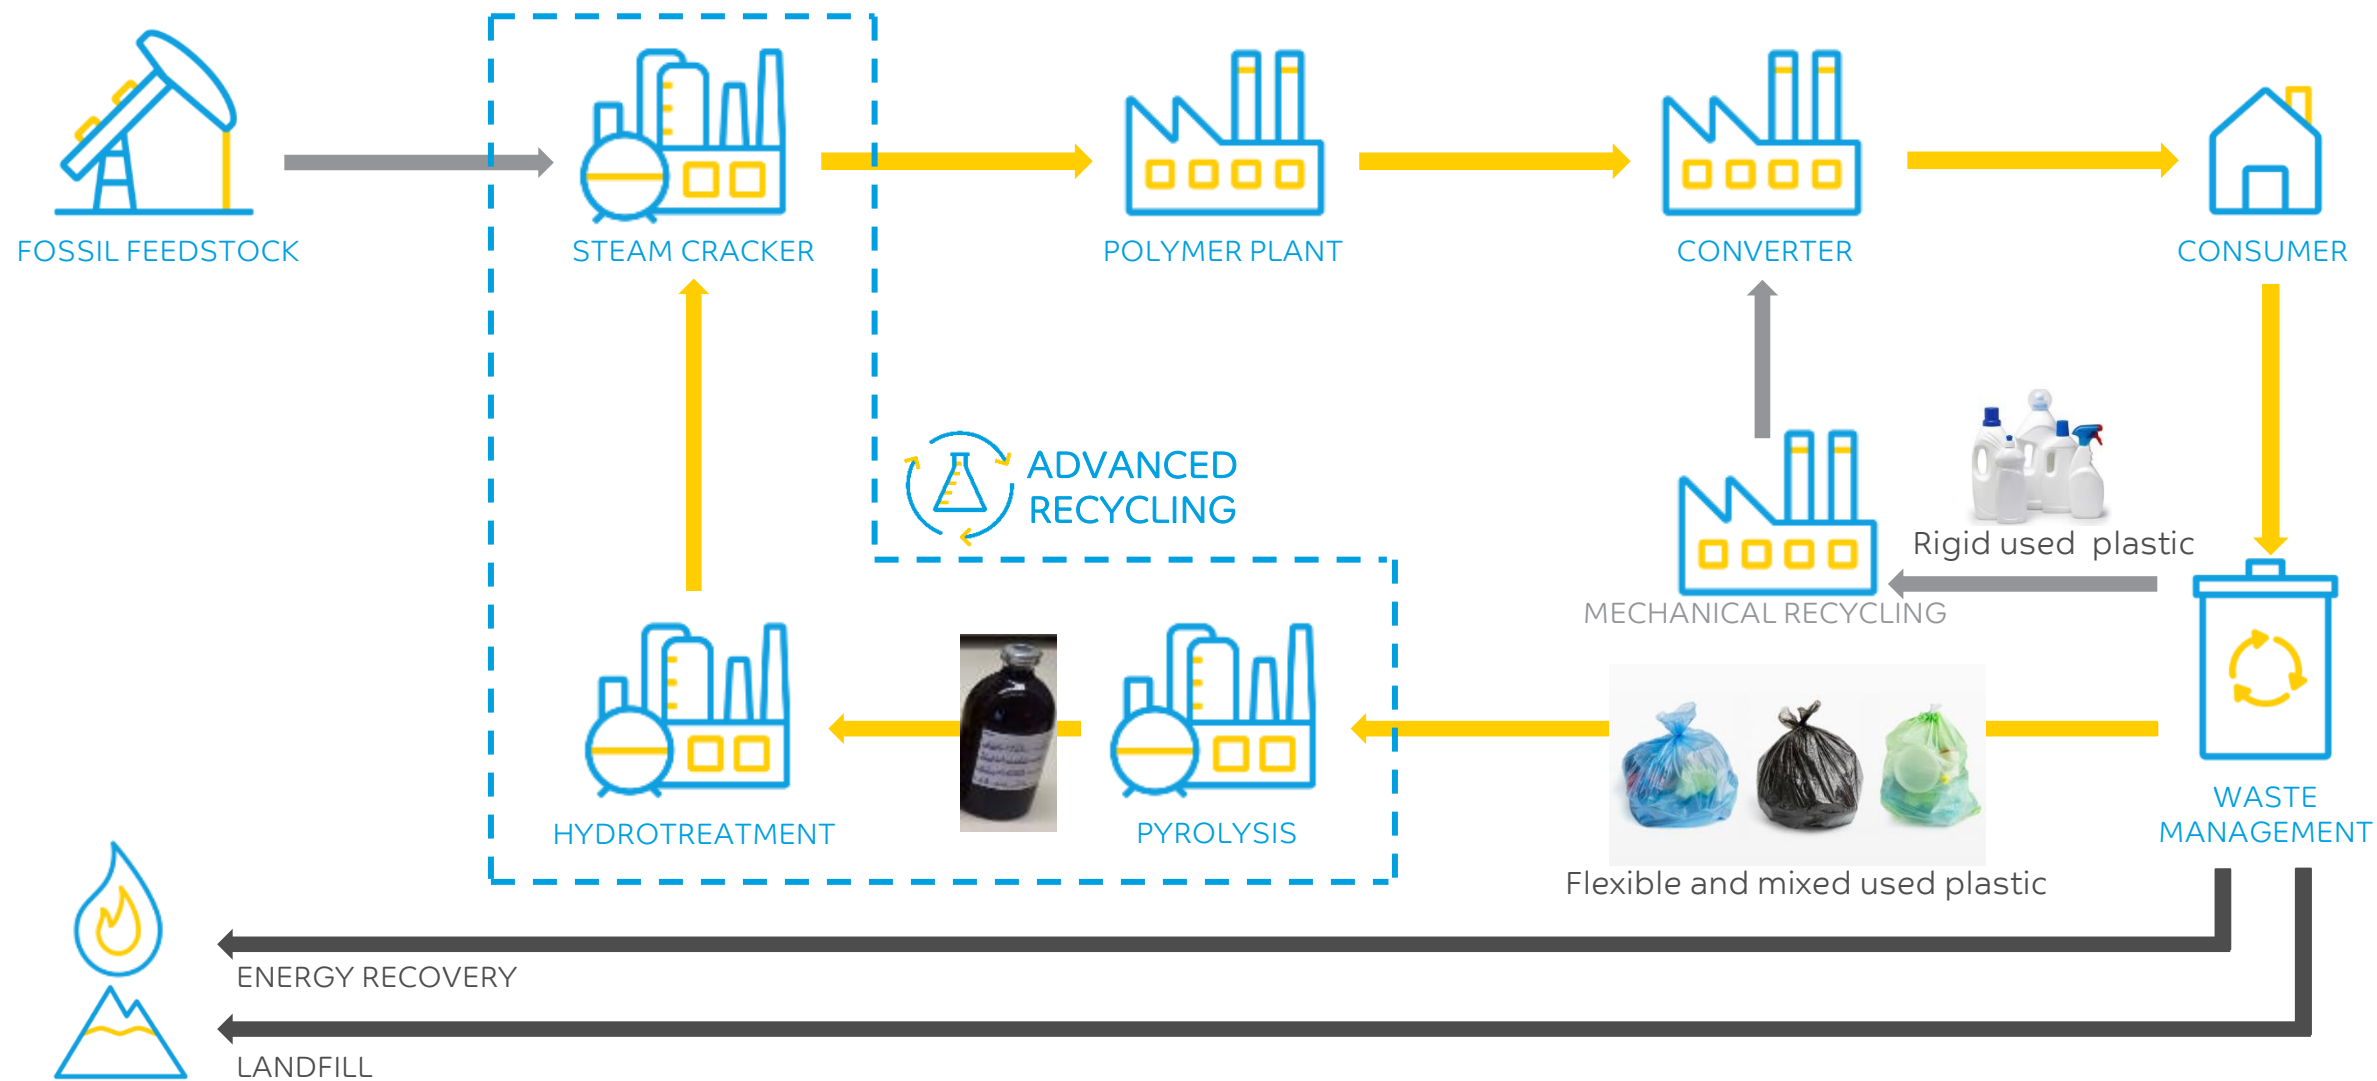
FOSSIL FEEDSTOCK

STEAM CRACKER

POLYMER PLANT

CONVERTER

CONSUMER

ADVANCED RECYCLING

Rigid used plastic

MECHANICAL RECYCLING

HYDROTREATMENT

PYROLYSIS

WASTE MANAGEMENT

Flexible and mixed used plastic

ENERGY RECOVERY

LANDFILL